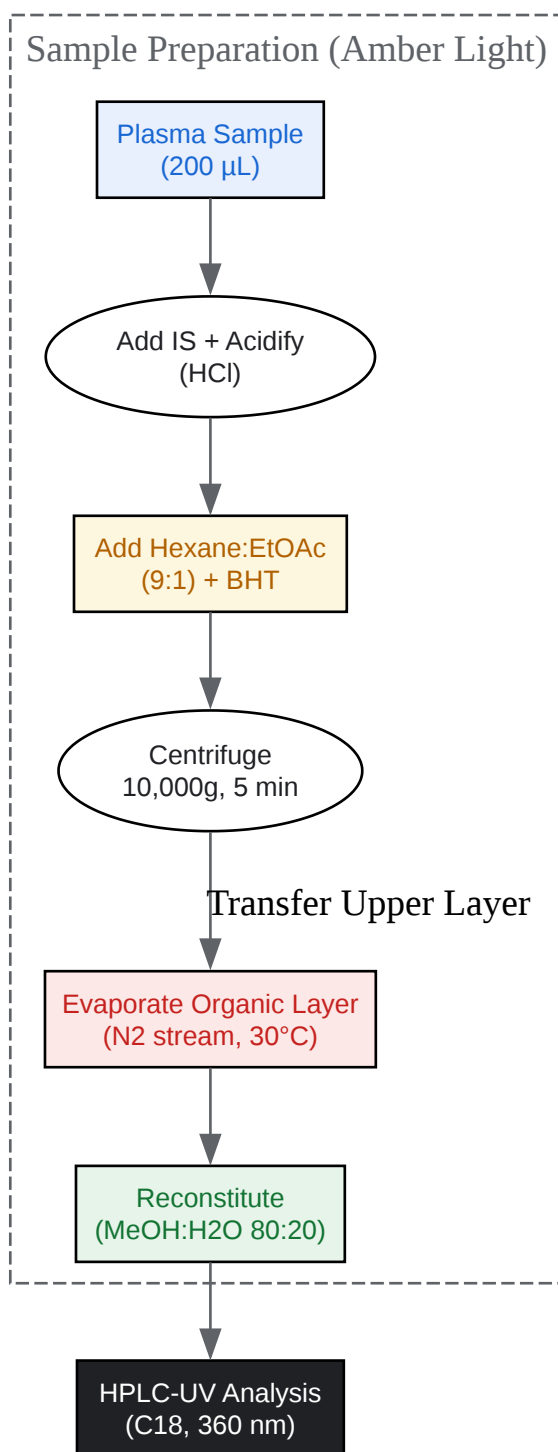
Sample Preparation (Amber Light)

Plasma Sample
(200 µL)

Add IS + Acidify
(HCl)

Add Hexane:EtOAc
(9:1) + BHT

Centrifuge
10,000g, 5 min

Transfer Upper Layer

Evaporate Organic Layer
(N2 stream, 30°C)

Reconstitute
(MeOH:H2O 80:20)

HPLC-UV Analysis
(C18, 360 nm)